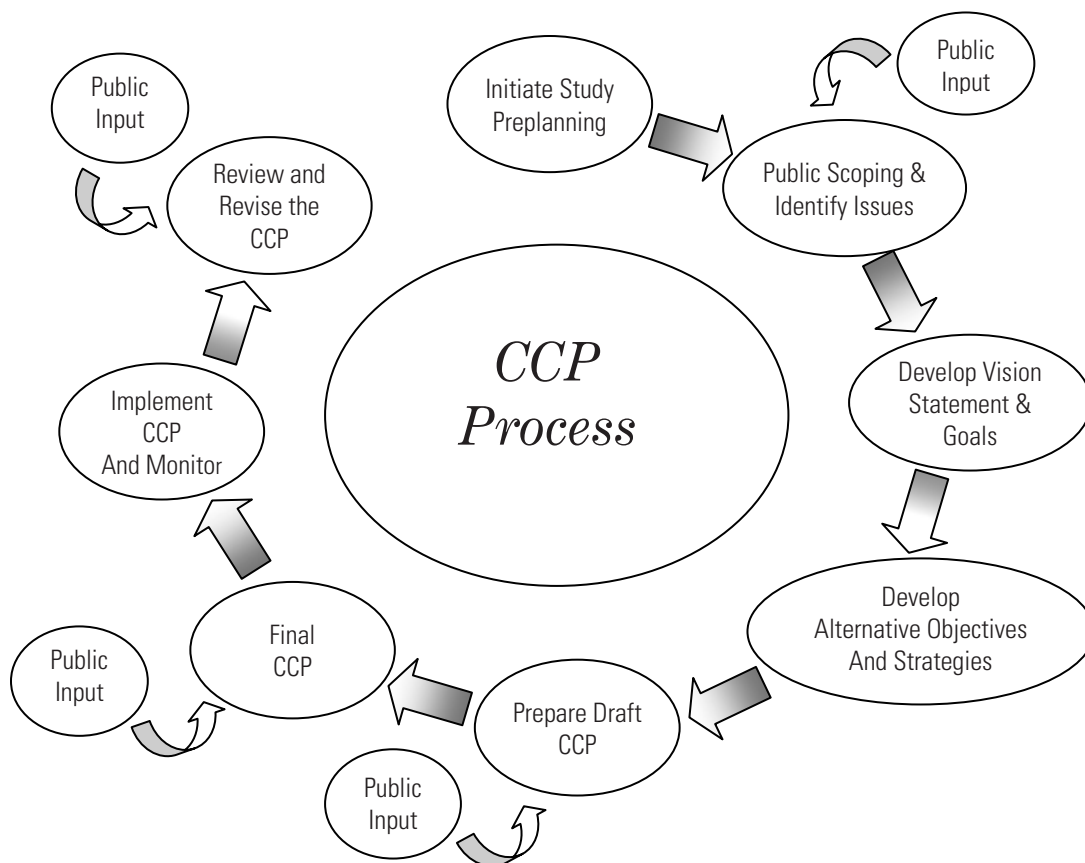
CCP Process

Initiate Study Preplanning

Public Input

Public Scoping & Identify Issues

Develop Vision Statement & Goals

Develop Alternative Objectives And Strategies

Prepare Draft CCP

Public Input

Final CCP

Public Input

Implement CCP And Monitor

Review and Revise the CCP

Public Input